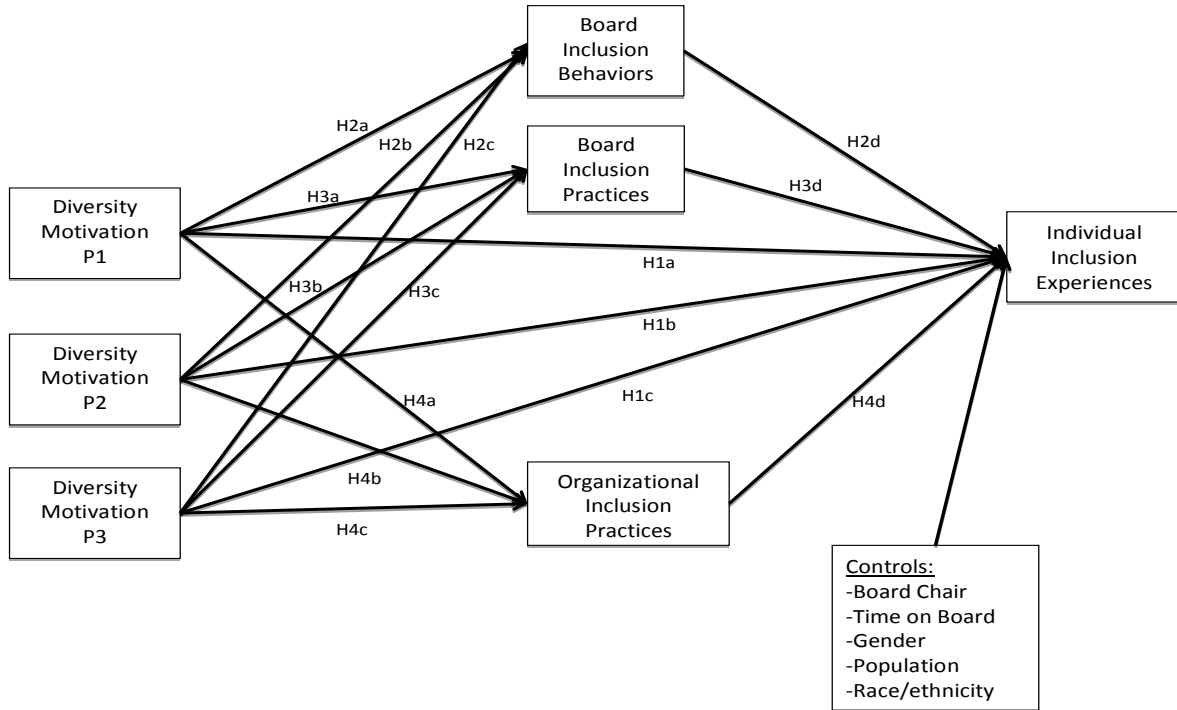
Board Inclusion Behaviors

H2a
H2b
H2c

Board Inclusion Practices

H2d

H3a

H3d

Diversity Motivation P1

Individual Inclusion Experiences

H1a

H3b
H3c

H1b

Diversity Motivation P2

H4a

H1c

H4d

Diversity Motivation P3

H4b

Organizational Inclusion Practices

H4c

Controls:
-Board Chair
-Time on Board
-Gender
-Population
-Race/ethnicity